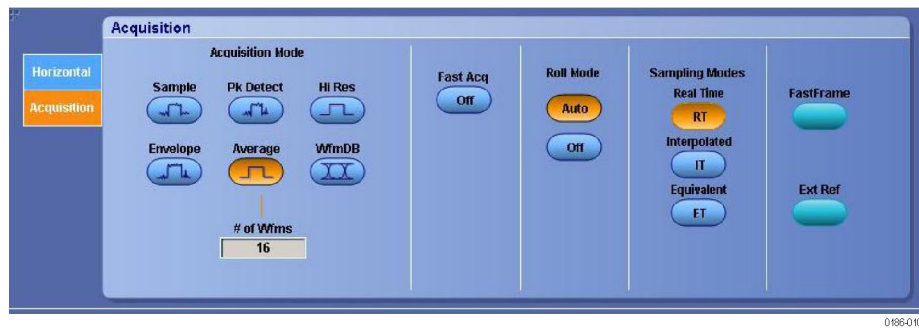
Acquisition

Horizontal

Acquisition

Acquisition Mode

Sample

Pk Detect

Hi Res

Envelope

Average

WfmDB

# of Wfms

16

Fast Acq

Off

Roll Mode

Auto

Off

Sampling Modes

Real Time

RT

Interpolated

IT

Equivalent

ET

FastFrame

Ext Ref

0186-010